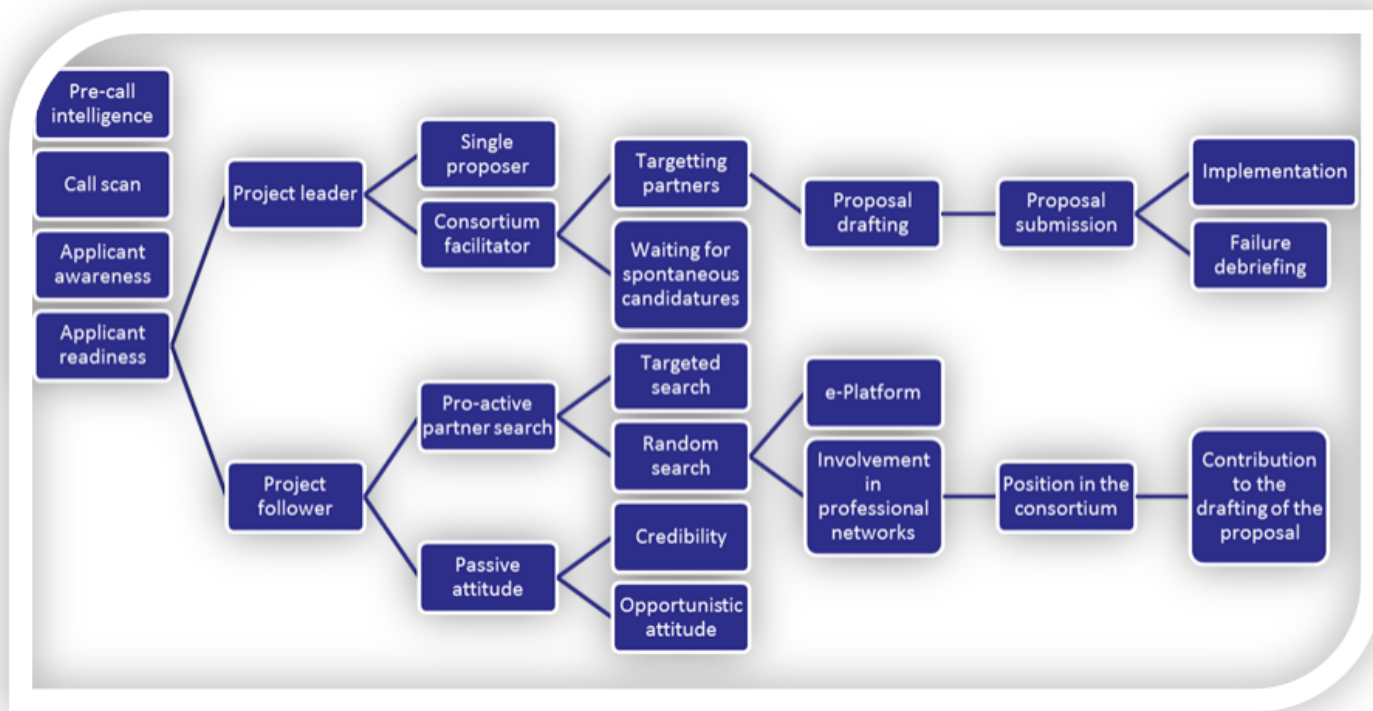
Pre-call intelligence

Call scan

Applicant awareness

Applicant readiness

Project leader

Single proposer

Consortium facilitator

Targetting partners

Waiting for spontaneous candidatures

Proposal drafting

Proposal submission

Implementation

Failure debriefing

Project follower

Pro-active partner search

Targeted search

Random search

e-Platform

Involvement in professional networks

Position in the consortium

Contribution to the drafting of the proposal

Passive attitude

Credibility

Opportunistic attitude